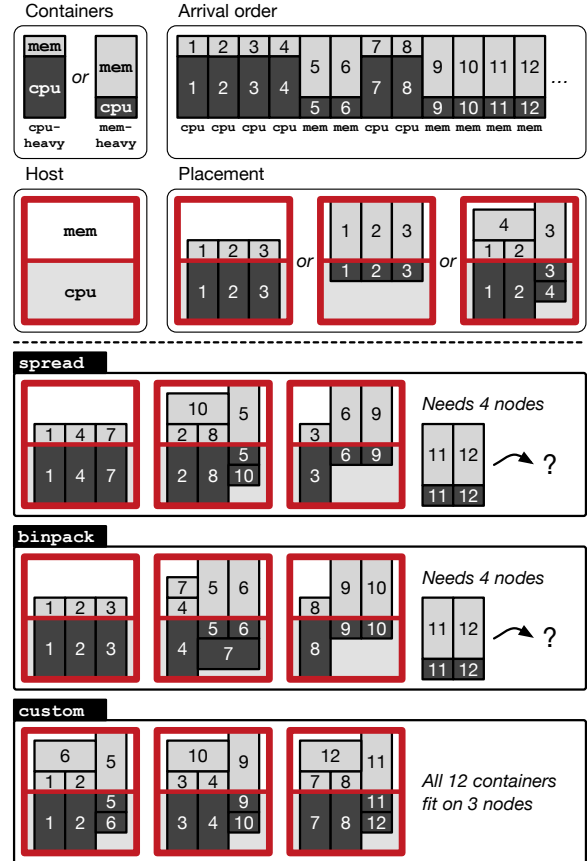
Containers

mem
cpu
or
mem
cpu
cpu-heavy
mem-heavy

Arrival order

1 2 3 4 5 6 7 8 9 10 11 12 ...
1 2 3 4 5 6 7 8 9 10 11 12
cpu cpu cpu cpu mem mem cpu cpu mem mem mem mem

Host

mem
cpu

Placement

1 2 3
1 2 3
or
1 2 3
1 2 3
or
4 3
1 2
3
1 2 4

spread

1 4 7
1 4 7

10 5
2 8
5
2 8 10

6 9
3
6 9
3

Needs 4 nodes

11 12
11 12
?

binpack

1 2 3
1 2 3

7 5 6
4
5 6
4 7

9 10
8
9 10
8

Needs 4 nodes

11 12
11 12
?

custom

6 5
1 2
5
1 2 6

10 9
3 4
9
3 4 10

12 11
7 8
11
7 8 12

All 12 containers fit on 3 nodes